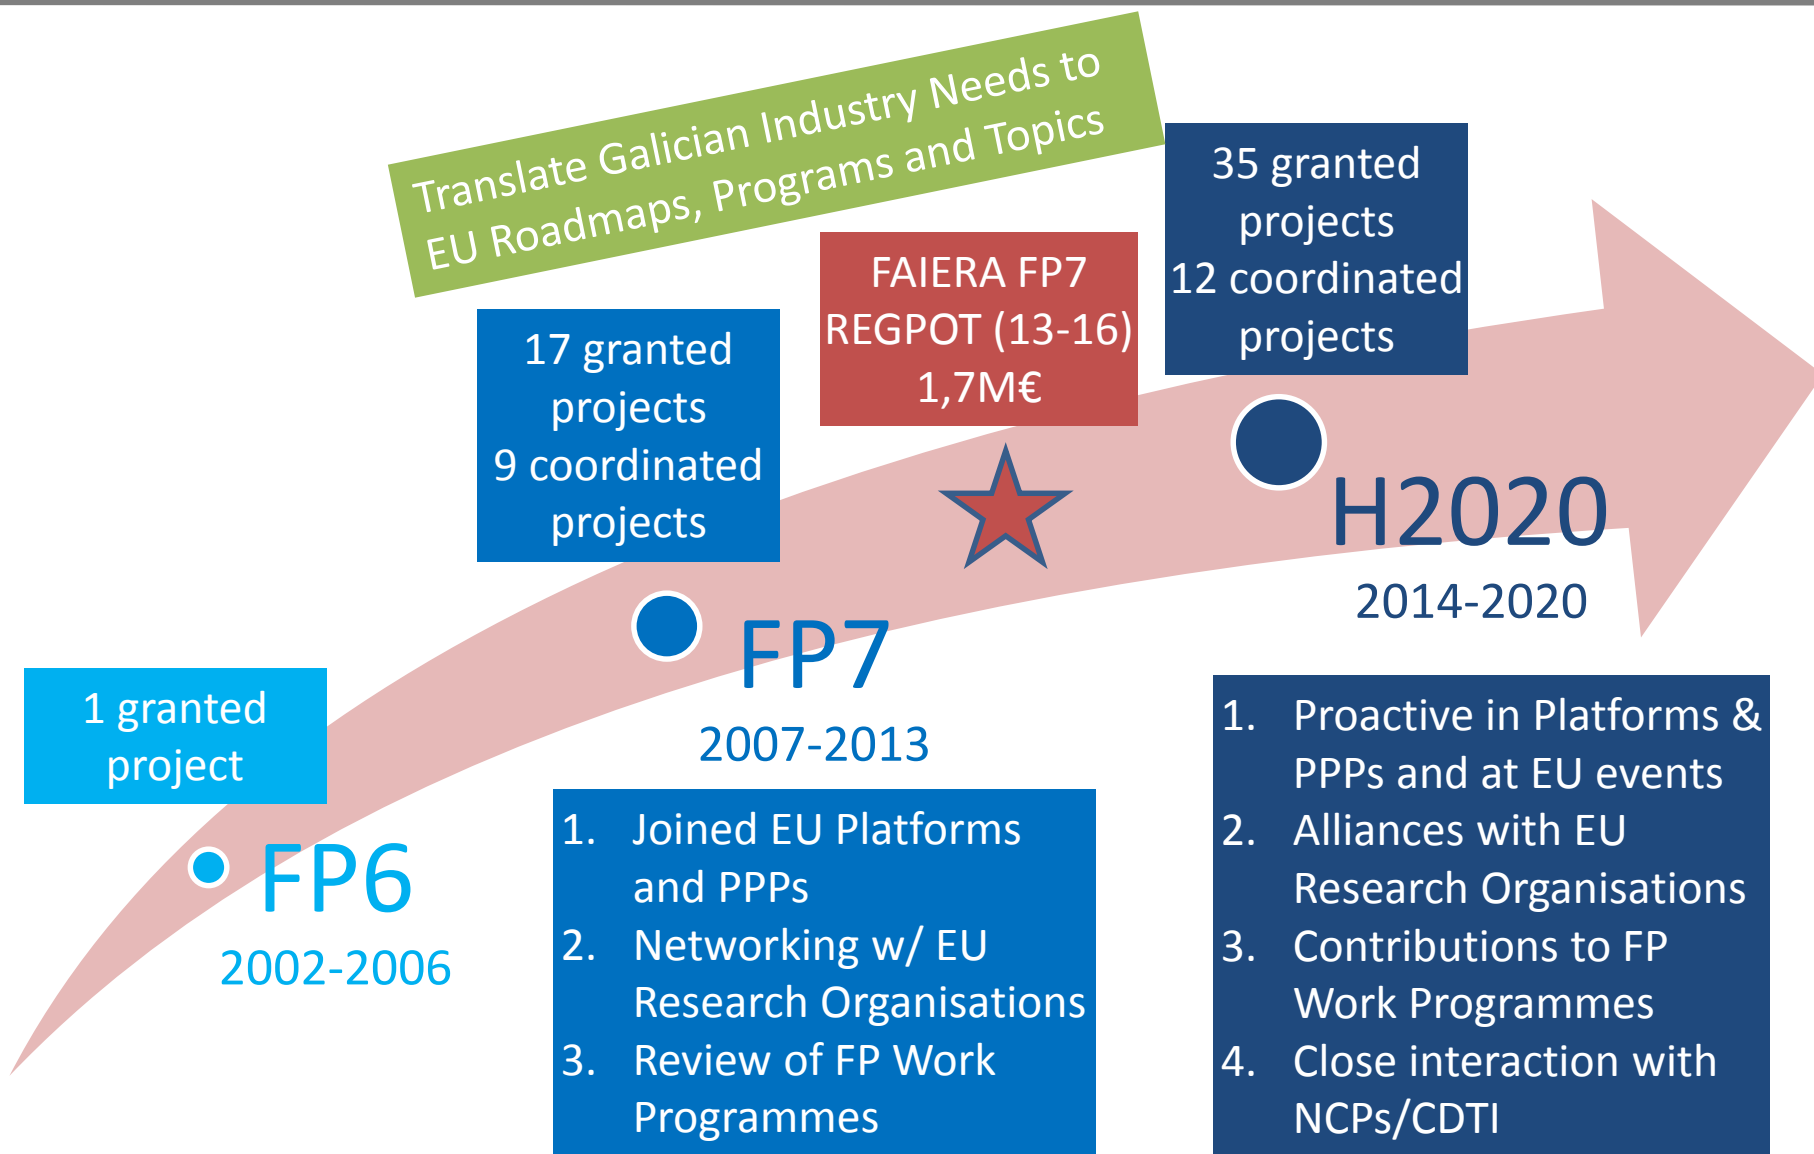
Translate Galician Industry Needs to EU Roadmaps, Programs and Topics

17 granted projects
9 coordinated projects

FAIERA FP7
REGPOT (13-16)
1,7M€

35 granted projects
12 coordinated projects

1 granted project

FP6
2002-2006

FP7
2007-2013

H2020
2014-2020

1. Joined EU Platforms and PPPs
2. Networking w/ EU Research Organisations
3. Review of FP Work Programmes

1. Proactive in Platforms & PPPs and at EU events
2. Alliances with EU Research Organisations
3. Contributions to FP Work Programmes
4. Close interaction with NCPs/CDTI